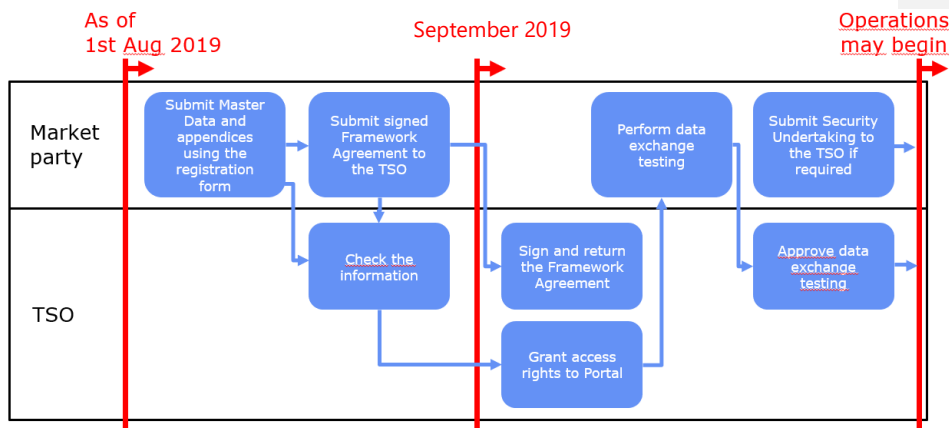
As of 1st Aug 2019

September 2019

Operations may begin

Market party

TSO

Submit Master Data and appendices using the registration form

Submit signed Framework Agreement to the TSO

Check the information

Sign and return the Framework Agreement

Grant access rights to Portal

Perform data exchange testing

Submit Security Undertaking to the TSO if required

Approve data exchange testing